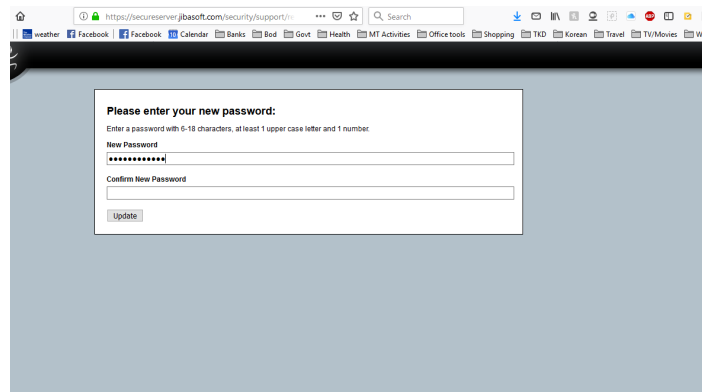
https://secureserver.jibasoft.com/security/support/n
•••
Search

weather Facebook Facebook 10 Calendar Banks Bod Govt Health MT Activities Office tools Shopping TKD Korean Travel TV/Movies W

Please enter your new password:

Enter a password with 6-18 characters, at least 1 upper case letter and 1 number.

New Password

••••••••••••

Confirm New Password

Update